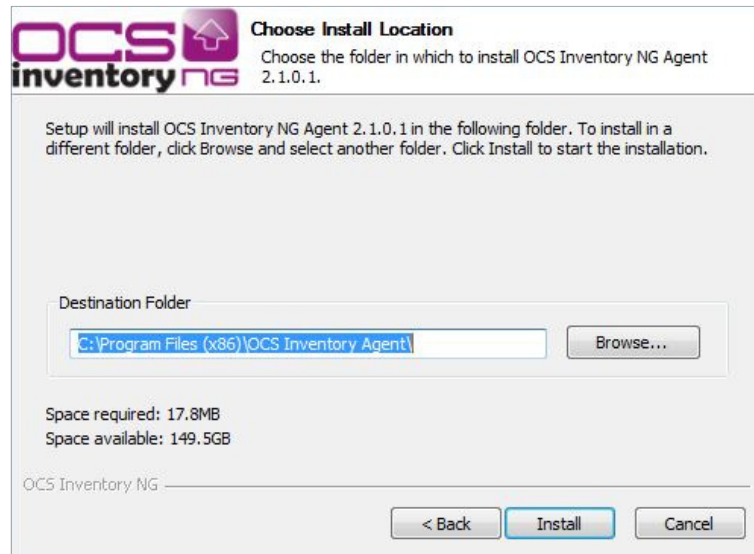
OCS inventory NG

Choose Install Location

Choose the folder in which to install OCS Inventory NG Agent 2.1.0.1.

Setup will install OCS Inventory NG Agent 2.1.0.1 in the following folder. To install in a different folder, click Browse and select another folder. Click Install to start the installation.

Destination Folder

C:\Program Files (x86)\OCS Inventory Agent\

Browse...

Space required: 17.8MB
Space available: 149.5GB

OCS Inventory NG

< Back
Install
Cancel